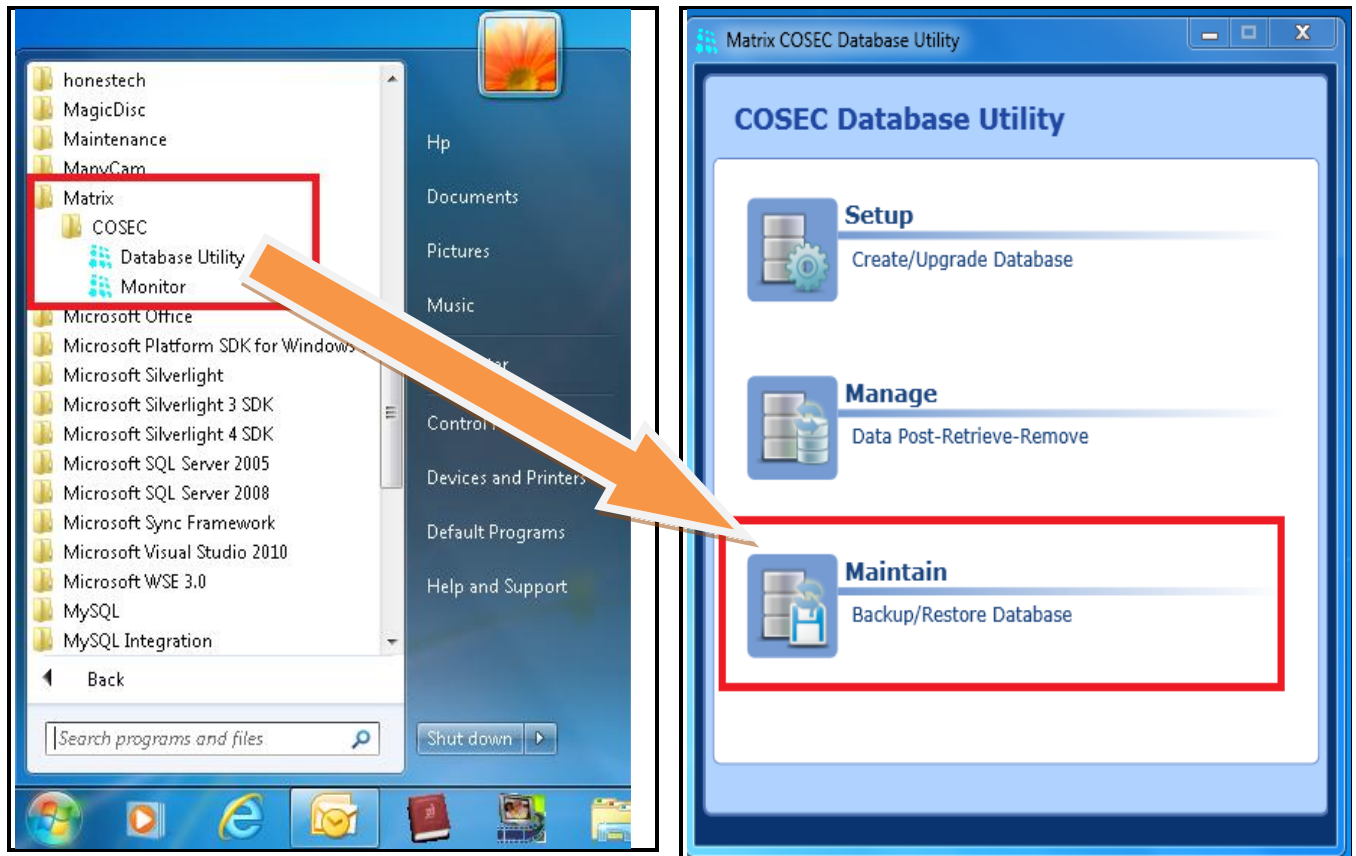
honestech
MagicDisc
Maintenance
ManyCam
Matrix
COSEC
Database Utility
Monitor
Microsoft Office
Microsoft Platform SDK for Windows
Microsoft Silverlight
Microsoft Silverlight 3 SDK
Microsoft Silverlight 4 SDK
Microsoft SQL Server 2005
Microsoft SQL Server 2008
Microsoft Sync Framework
Microsoft Visual Studio 2010
Microsoft WSE 3.0
MySQL
MySQL Integration
Back
Search programs and files

Hp
Documents
Pictures
Music
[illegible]ter
Control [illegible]
Devices and Printers
Default Programs
Help and Support
Shut down

Matrix COSEC Database Utility
COSEC Database Utility
Setup
Create/Upgrade Database
Manage
Data Post-Retrieve-Remove
Maintain
Backup/Restore Database